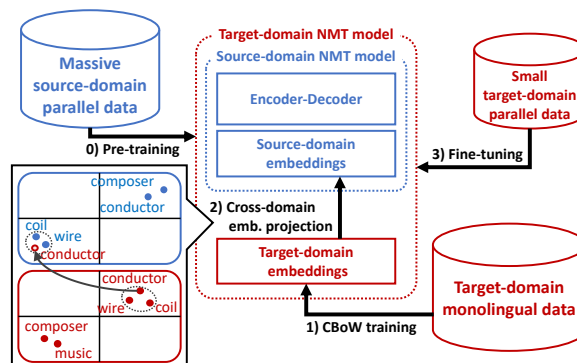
Massive source-domain parallel data

Target-domain NMT model

Source-domain NMT model

Encoder-Decoder

Source-domain embeddings

Small target-domain parallel data

0) Pre-training

3) Fine-tuning

composer
conductor
coil
wire
conductor

2) Cross-domain emb. projection

conductor
wire
coil
composer
music

Target-domain embeddings

Target-domain monolingual data

1) CBoW training